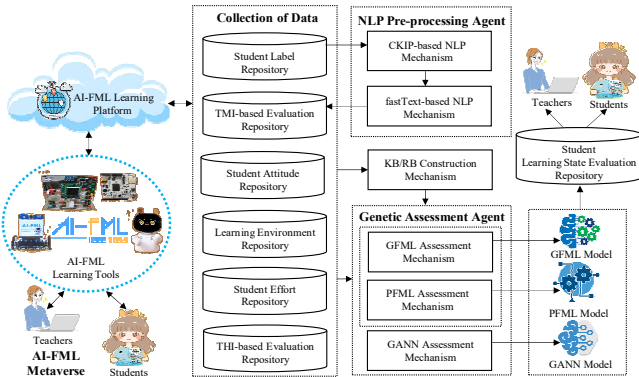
AI-FML Learning Platform

AI-FML

AI-FML Learning Tools

Teachers

AI-FML Metaverse

Students

Collection of Data

Student Label Repository

TMI-based Evaluation Repository

Student Attitude Repository

Learning Environment Repository

Student Effort Repository

THI-based Evaluation Repository

NLP Pre-processing Agent

CKIP-based NLP Mechanism

fastText-based NLP Mechanism

KB/RB Construction Mechanism

Genetic Assessment Agent

GFML Assessment Mechanism

PFML Assessment Mechanism

GANN Assessment Mechanism

Teachers

Students

Student Learning State Evaluation Repository

GFML Model

PFML Model

GANN Model